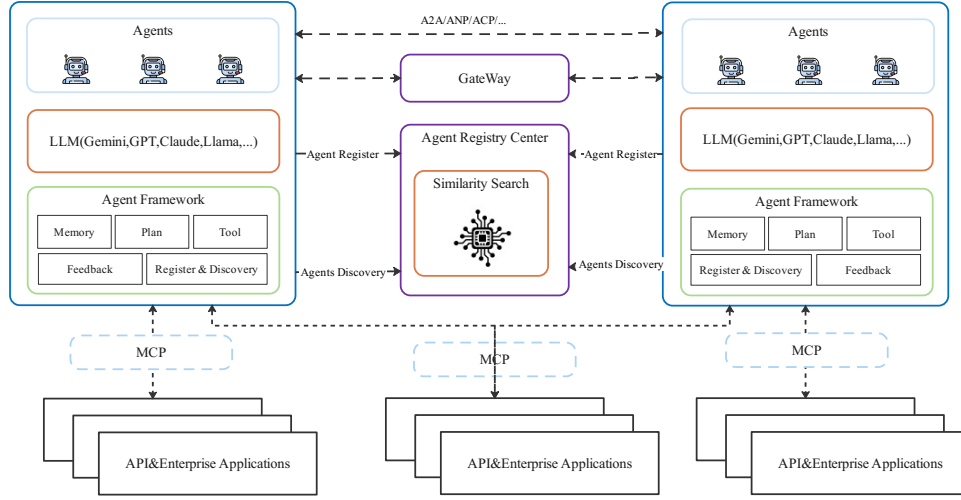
Agents

LLM(Gemini,GPT,Claude,Llama,...)

Agent Framework

Memory

Plan

Tool

Feedback

Register & Discovery

A2A/ANP/ACP/...

GateWay

Agent Register

Agent Registry Center

Similarity Search

Agents Discovery

Agent Register

Agents Discovery

Agents

LLM(Gemini,GPT,Claude,Llama,...)

Agent Framework

Memory

Plan

Tool

Register & Discovery

Feedback

MCP

MCP

MCP

API&Enterprise Applications

API&Enterprise Applications

API&Enterprise Applications